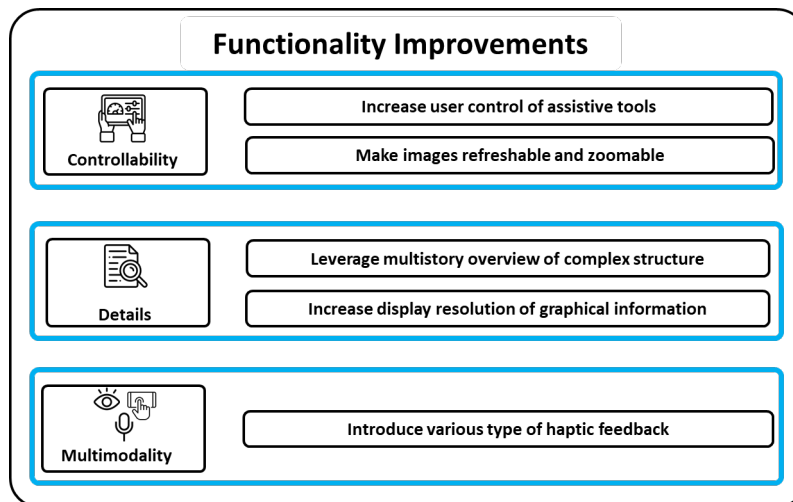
Functionality Improvements

Controllability

Increase user control of assistive tools

Make images refreshable and zoomable

Details

Leverage multistory overview of complex structure

Increase display resolution of graphical information

Multimodality

Introduce various type of haptic feedback